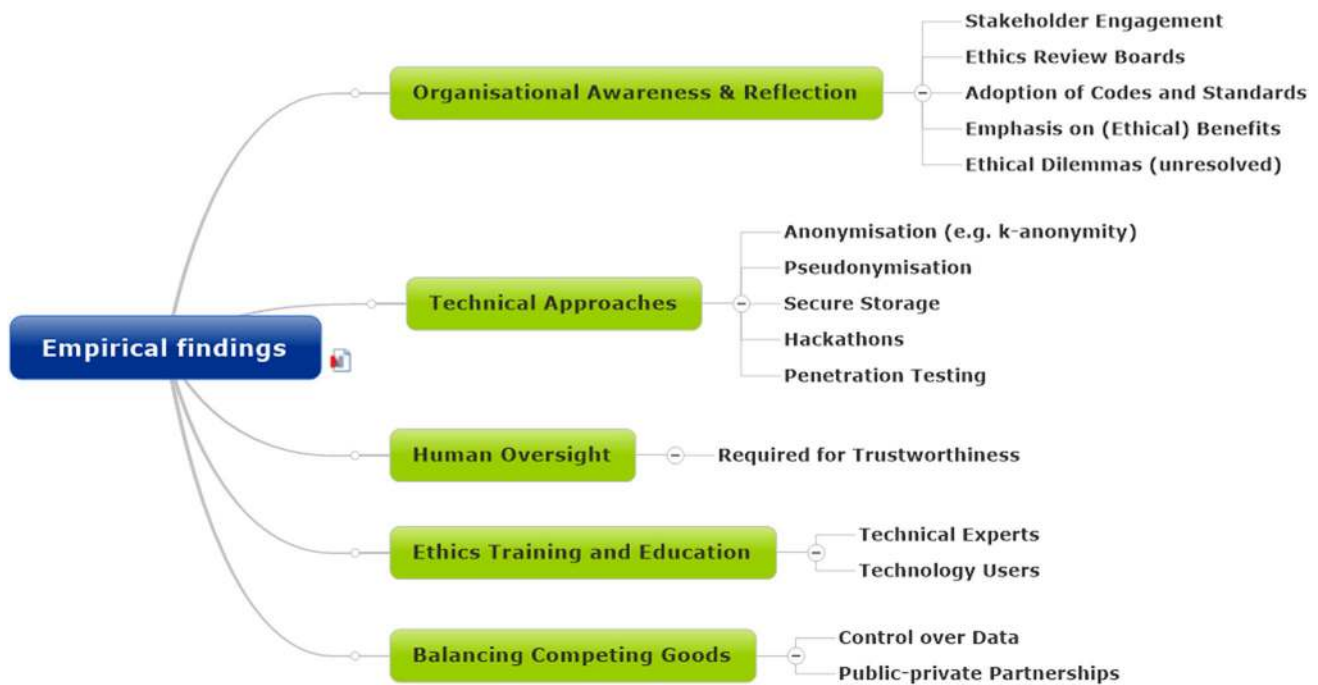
Empirical findings

Organisational Awareness & Reflection

Stakeholder Engagement

Ethics Review Boards

Adoption of Codes and Standards

Emphasis on (Ethical) Benefits

Ethical Dilemmas (unresolved)

Technical Approaches

Anonymisation (e.g. k-anonymity)

Pseudonymisation

Secure Storage

Hackathons

Penetration Testing

Human Oversight

Required for Trustworthiness

Ethics Training and Education

Technical Experts

Technology Users

Balancing Competing Goods

Control over Data

Public-private Partnerships